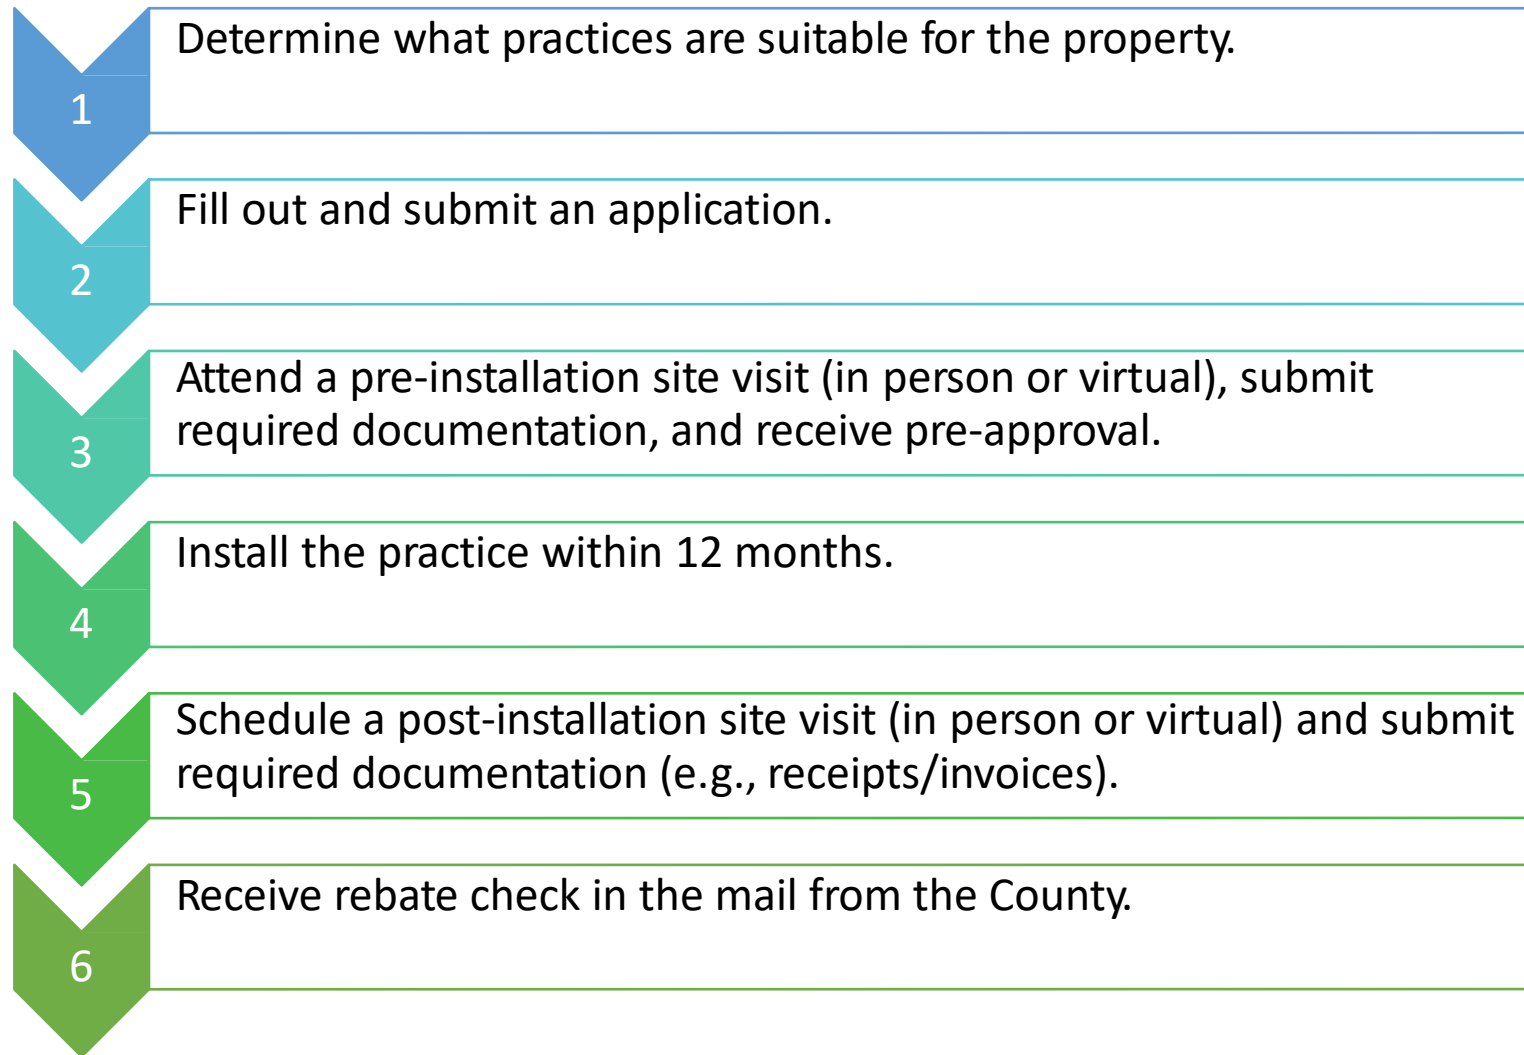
1

Determine what practices are suitable for the property.

2

Fill out and submit an application.

3

Attend a pre-installation site visit (in person or virtual), submit required documentation, and receive pre-approval.

4

Install the practice within 12 months.

5

Schedule a post-installation site visit (in person or virtual) and submit required documentation (e.g., receipts/invoices).

6

Receive rebate check in the mail from the County.